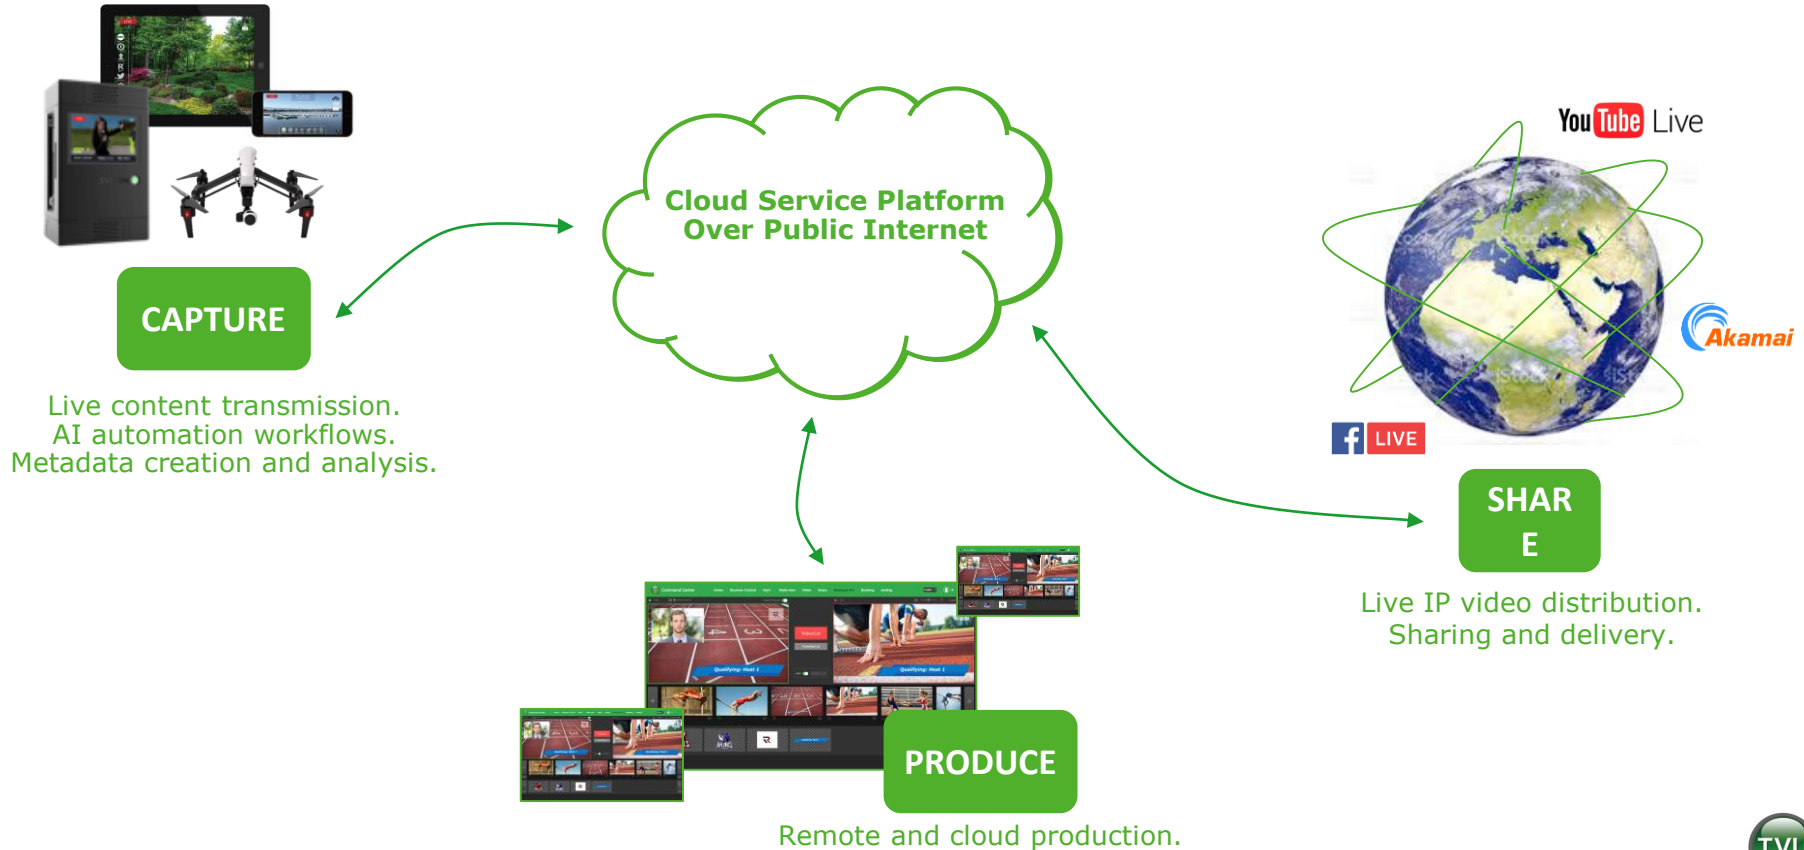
Cloud Service Platform
Over Public Internet

CAPTURE

Live content transmission.
AI automation workflows.
Metadata creation and analysis.

YouTube Live

Akamai

LIVE

SHAR
E

Live IP video distribution.
Sharing and delivery.

PRODUCE

Remote and cloud production.

TVU